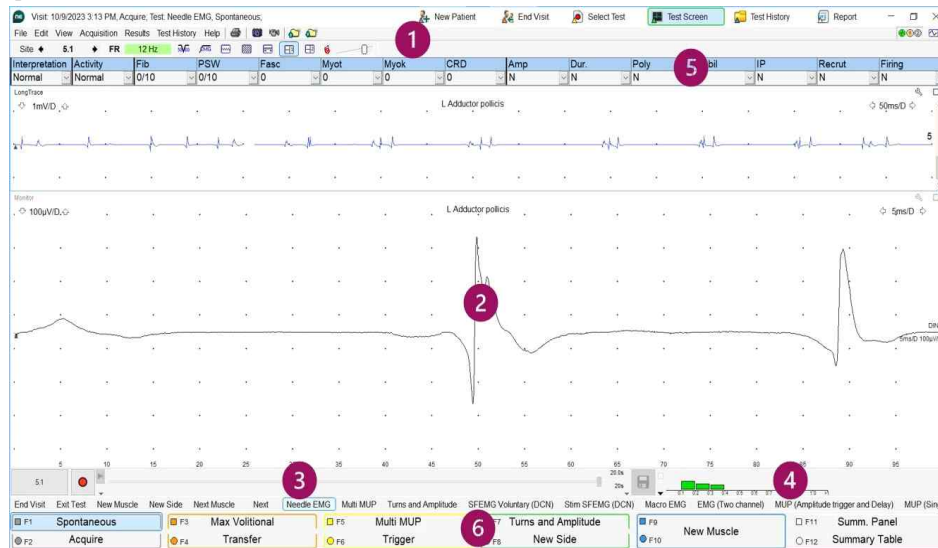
Visit: 10/9/2023 3:13 PM, Acquire; Test: Needle EMG, Spontaneous;

New Patient | End Visit | Select Test | Test Screen | Test History | Report

File Edit View Acquisition Results Test History Help

Site 5.1 FR 12 Hz

1

| Interpretation | Activity | Fib | PSW | Fasc | Myot | Myok | CRD | Amp | Dur. | Poly | Stabil | IP | Recrut | Firing |
|---|---|---|---|---|---|---|---|---|---|---|---|---|---|---|
| Normal | Normal | 0/10 | 0/10 | 0 | 0 | 0 | 0 | N | N | N | | N | N | N |

5

LongTrace

1mV/D

L Adductor pollicis

50ms/D

5

Monitor

100µV/D

L Adductor pollicis

5ms/D

2

DIN

5ms/D 100µV/D

5 10 15 20 25 30 35 40 45 50 55 60 65 70 75 80 85 90 95

5.1

3

20.0s

20s

4

End Visit Exit Test New Muscle New Side Next Muscle Next Needle EMG Multi MUP Turns and Amplitude SFEMG Voluntary (DCN) Stim SFEMG (DCN) Macro EMG EMG (Two channel) MUP (Amplitude trigger and Delay) MUP (Sin

F1 Spontaneous | F3 Max Volitional | F5 Multi MUP | F7 Turns and Amplitude | F9 | F11 Summ. Panel

F2 Acquire | F4 Transfer | F6 Trigger | F8 New Side | F10 New Muscle | F12 Summary Table

6